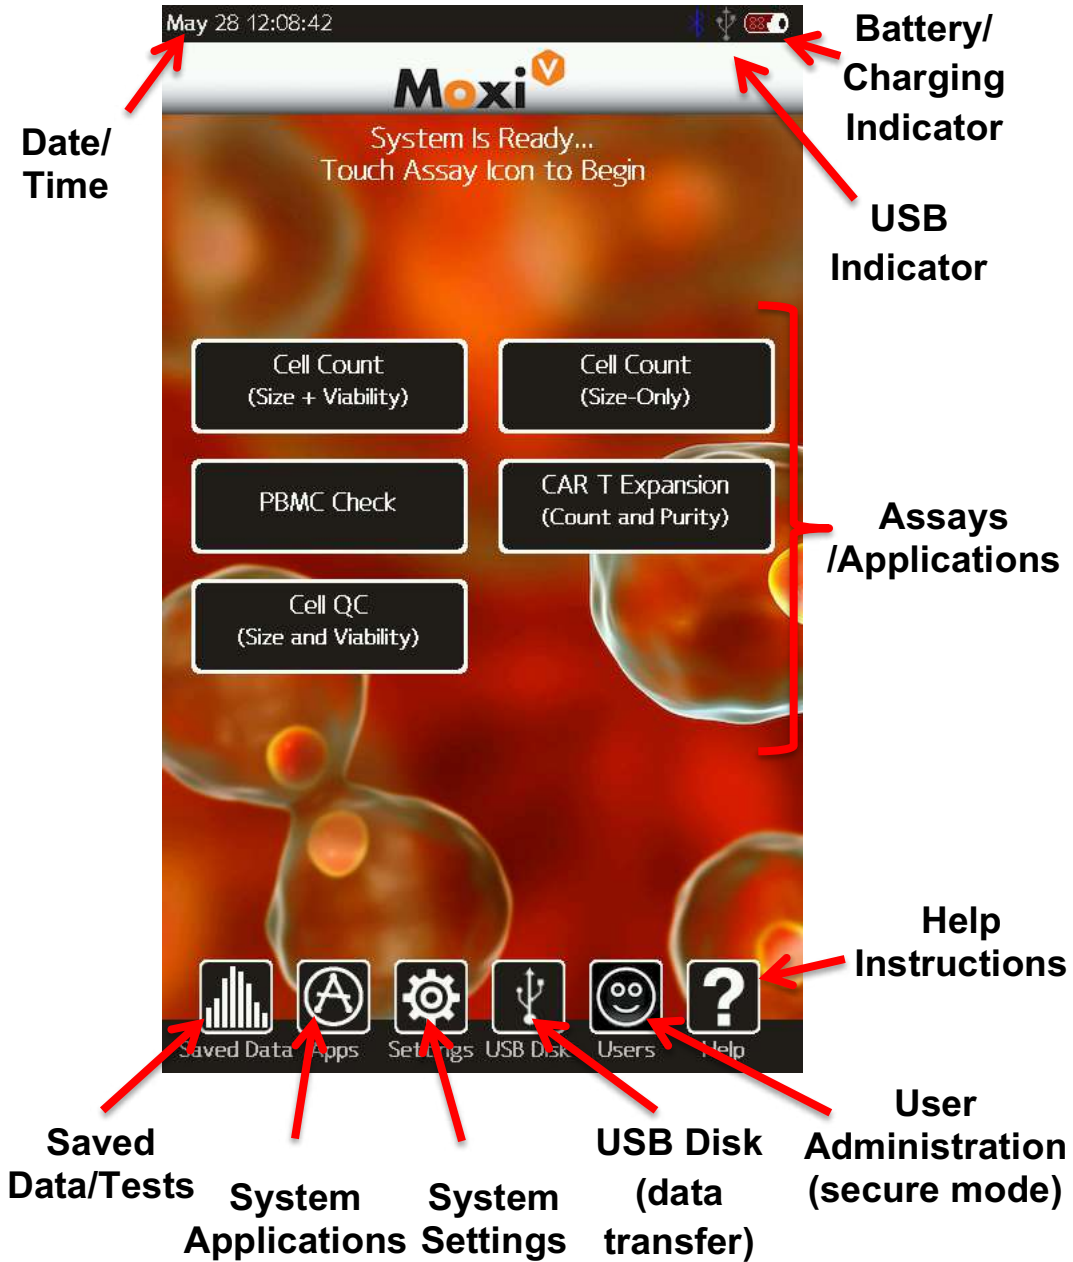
May 28 12:08:42

Battery/ Charging Indicator

Moxi V

Date/ Time

System Is Ready...
Touch Assay Icon to Begin

USB Indicator

Cell Count
(Size + Viability)

Cell Count
(Size-Only)

PBMC Check

CAR T Expansion
(Count and Purity)

Assays /Applications

Cell QC
(Size and Viability)

Help Instructions

Saved Data Apps Set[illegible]gs USB Disk Users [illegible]elp

Saved Data/Tests

System Applications

System Settings

USB Disk (data transfer)

User Administration (secure mode)